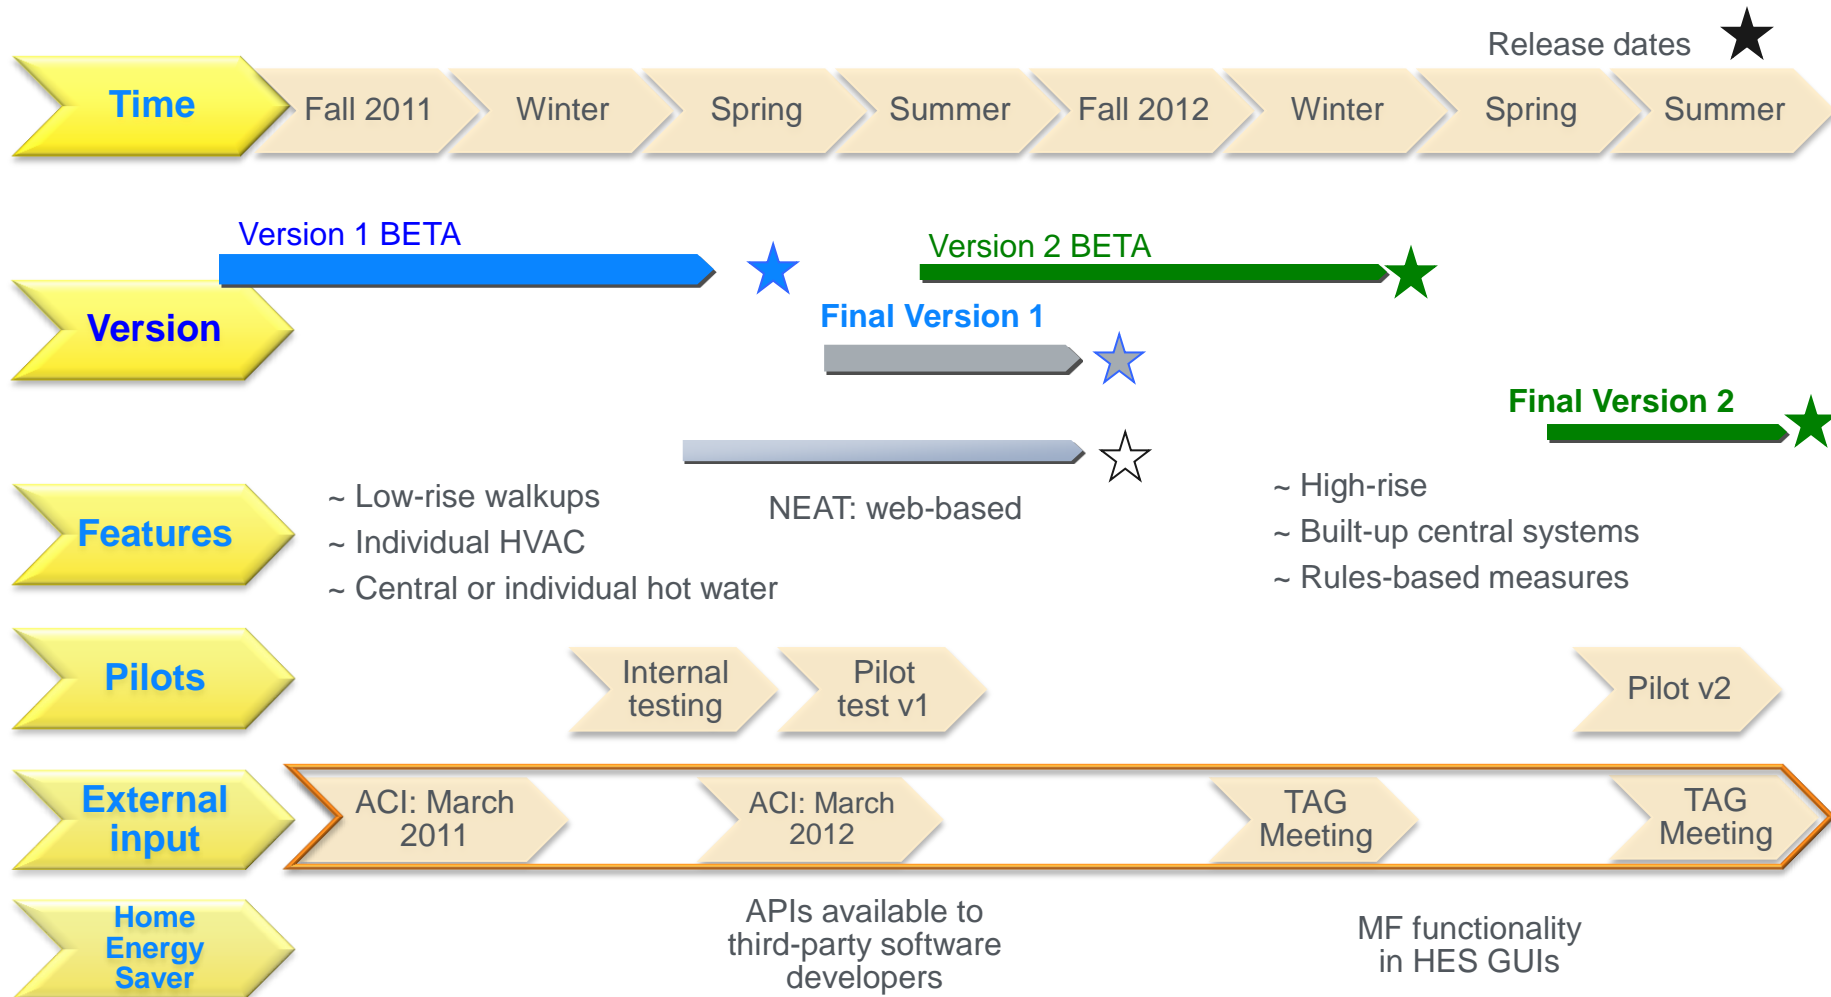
Release dates

Time

Fall 2011

Winter

Spring

Summer

Fall 2012

Winter

Spring

Summer

Version 1 BETA

Version 2 BETA

Version

Final Version 1

Final Version 2

Features

~ Low-rise walkups
~ Individual HVAC
~ Central or individual hot water

NEAT: web-based

~ High-rise
~ Built-up central systems
~ Rules-based measures

Pilots

Internal testing

Pilot test v1

Pilot v2

External input

ACI: March 2011

ACI: March 2012

TAG Meeting

TAG Meeting

Home Energy Saver

APIs available to third-party software developers

MF functionality in HES GUIs